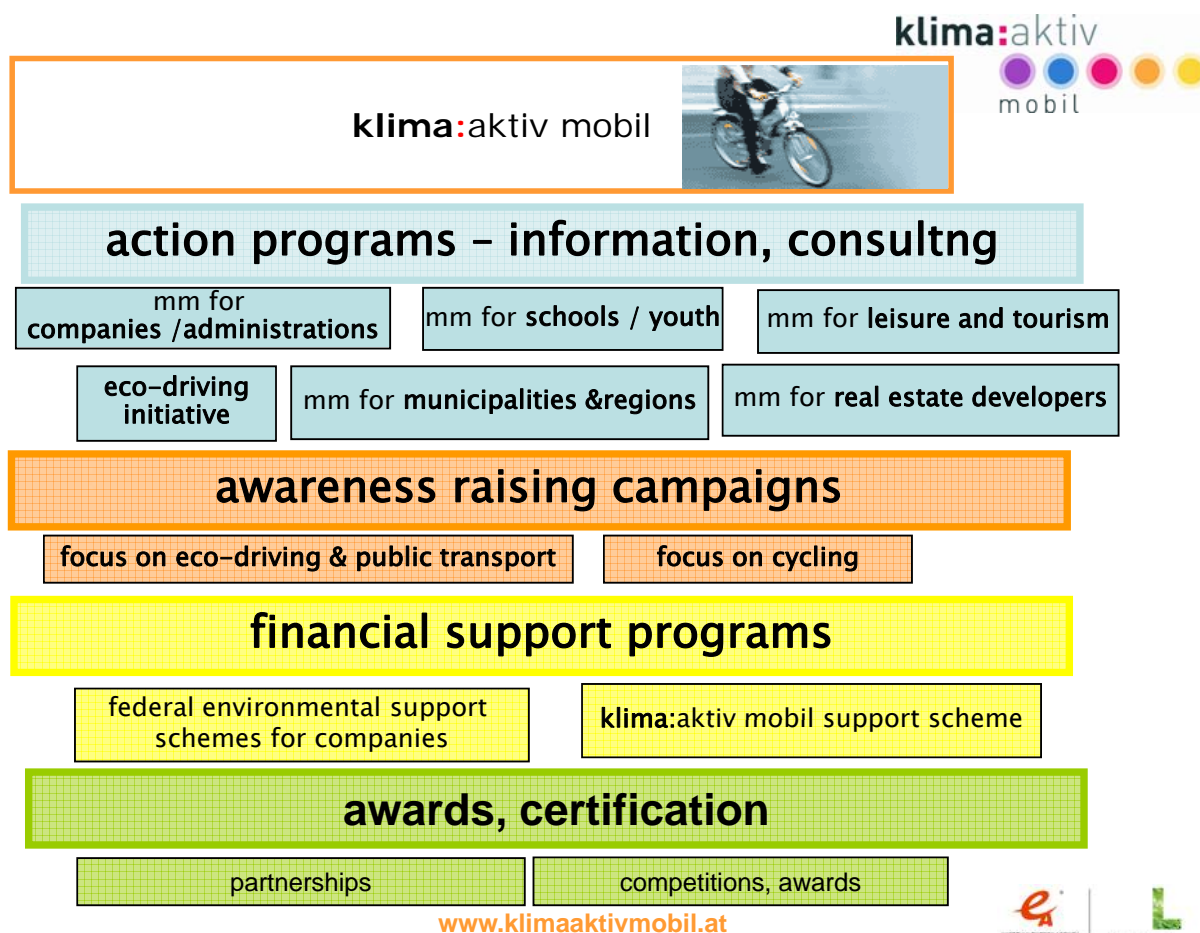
klima:aktiv
mobil

klima:aktiv mobil

action programs – information, consultng

mm for companies /administrations

mm for schools / youth

mm for leisure and tourism

eco-driving initiative

mm for municipalities &regions

mm for real estate developers

awareness raising campaigns

focus on eco-driving & public transport

focus on cycling

financial support programs

federal environmental support schemes for companies

klima:aktiv mobil support scheme

awards, certification

partnerships

competitions, awards

www.klimaaktivmobil.at